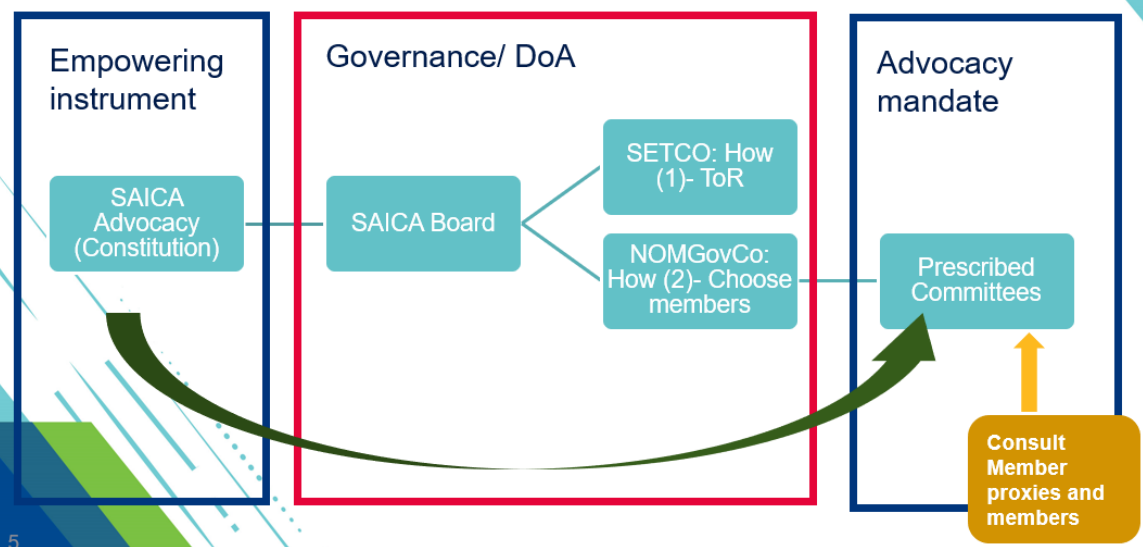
Empowering instrument

SAICA Advocacy (Constitution)

Governance/ DoA

SAICA Board

SETCO: How (1)- ToR

NOMGovCo: How (2)- Choose members

Advocacy mandate

Prescribed Committees

Consult Member proxies and members

5